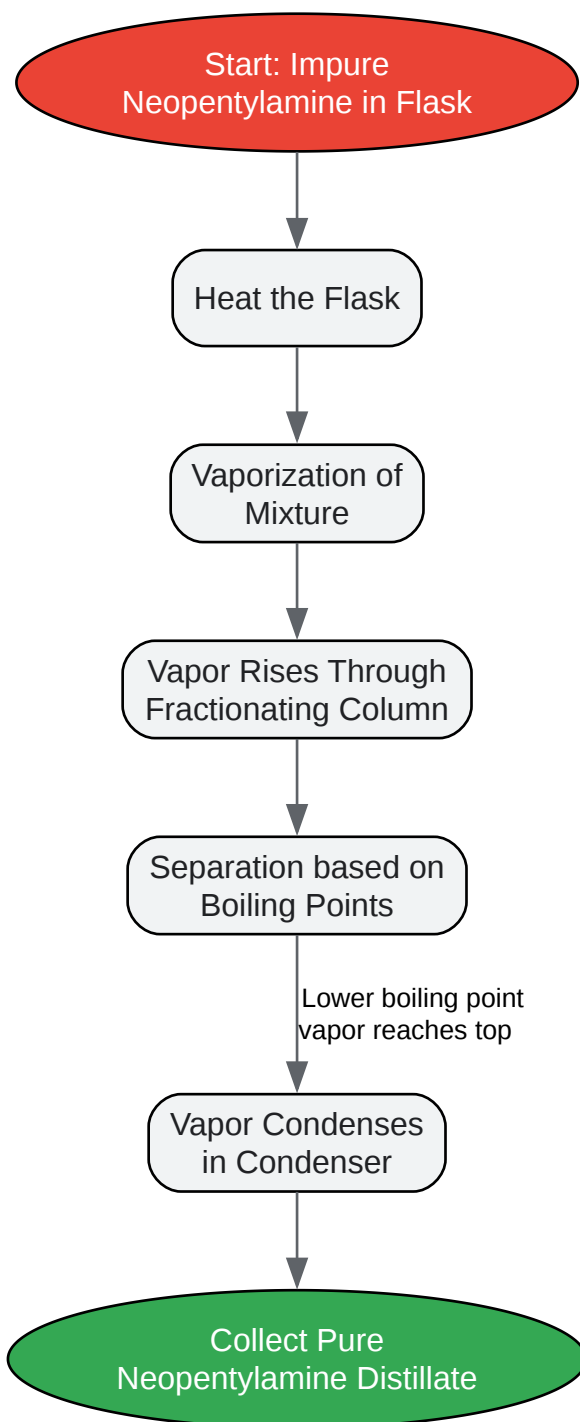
Start: Impure Neopentylamine in Flask

Heat the Flask

Vaporization of Mixture

Vapor Rises Through Fractionating Column

Separation based on Boiling Points

Lower boiling point vapor reaches top

Vapor Condenses in Condenser

Collect Pure Neopentylamine Distillate